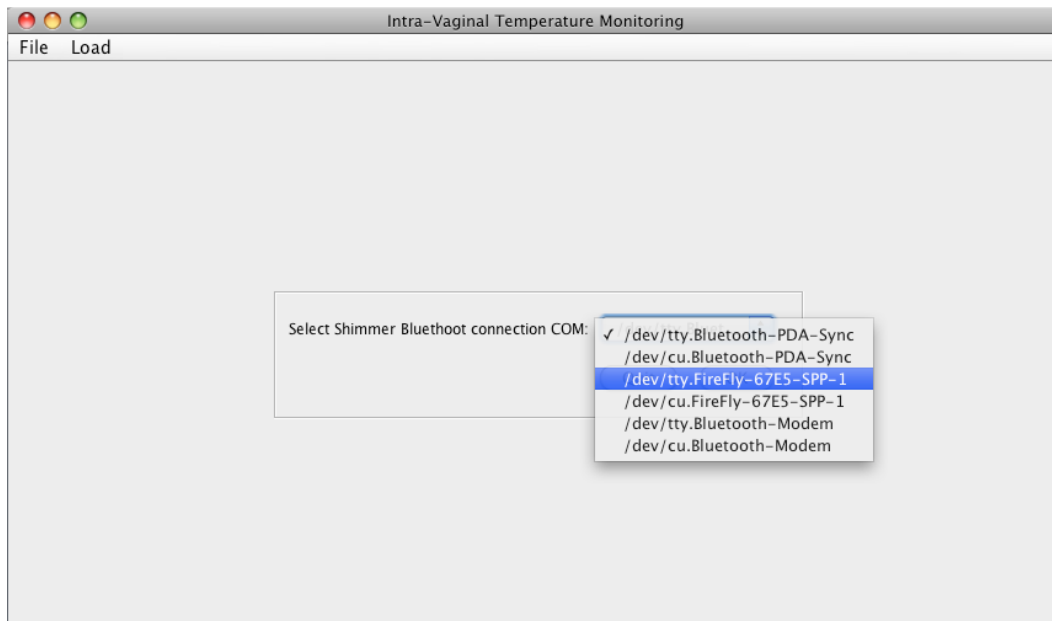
Intra-Vaginal Temperature Monitoring

File Load

Select Shimmer Bluethoot connection COM:

✓ /dev/tty.Bluetooth-PDA-Sync
/dev/cu.Bluetooth-PDA-Sync
/dev/tty.FireFly-67E5-SPP-1
/dev/cu.FireFly-67E5-SPP-1
/dev/tty.Bluetooth-Modem
/dev/cu.Bluetooth-Modem